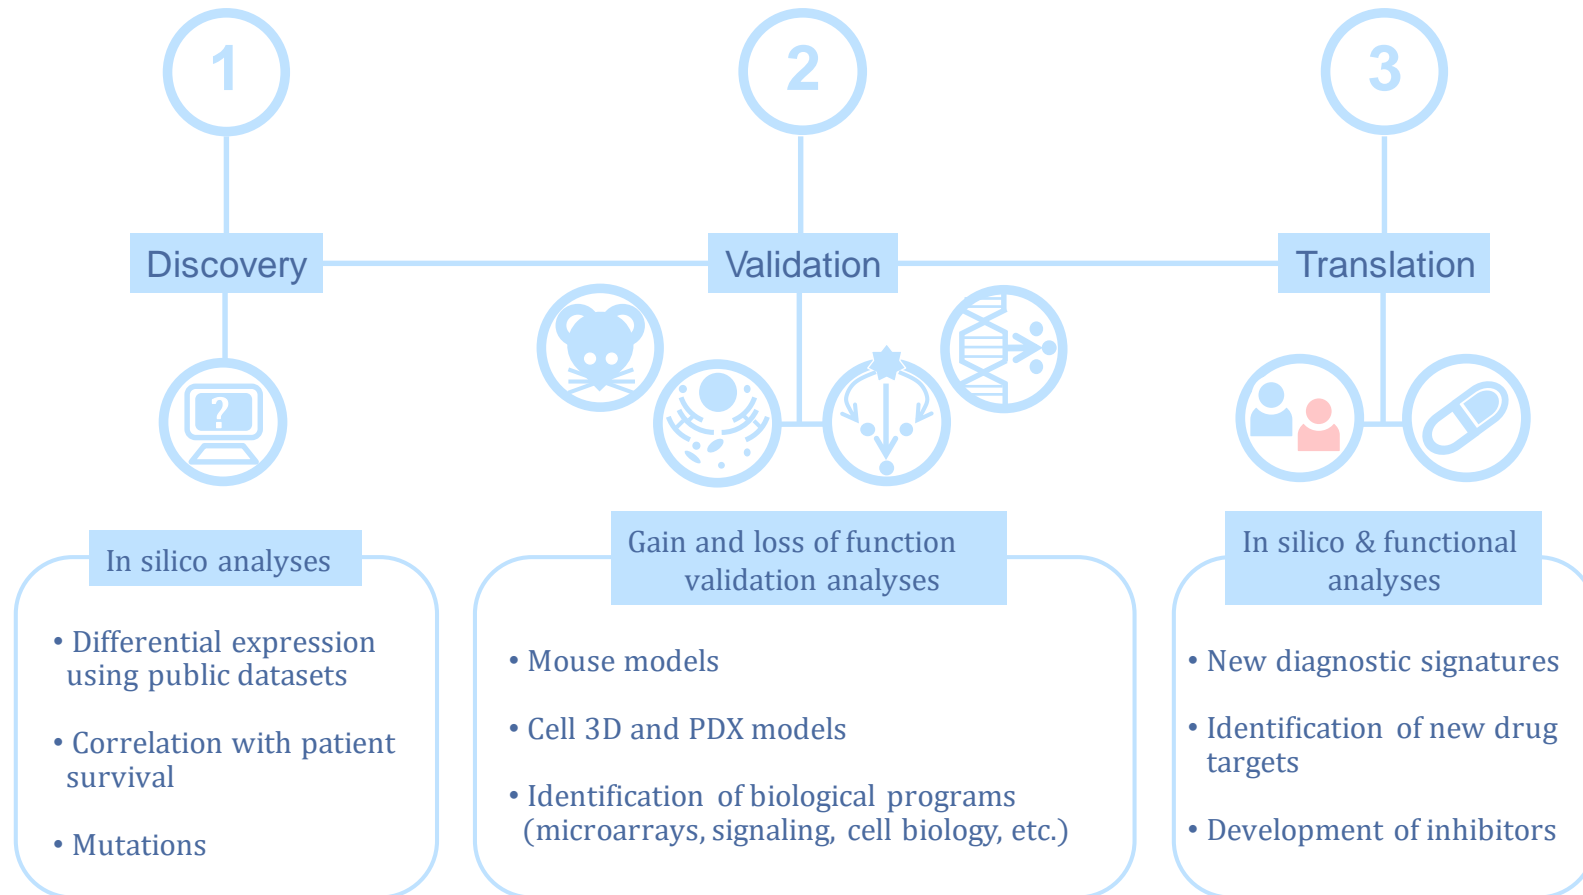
1

2

3

Discovery

Validation

Translation

?

In silico analyses

• Differential expression using public datasets

• Correlation with patient survival

• Mutations

Gain and loss of function validation analyses

• Mouse models

• Cell 3D and PDX models

• Identification of biological programs (microarrays, signaling, cell biology, etc.)

In silico & functional analyses

• New diagnostic signatures

• Identification of new drug targets

• Development of inhibitors